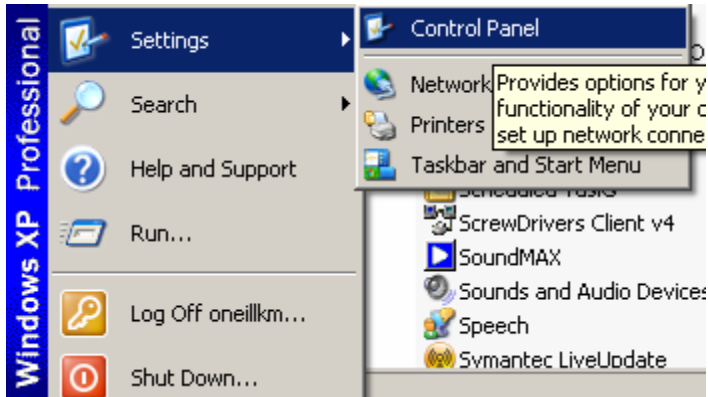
Windows XP Professional

Settings
Search
Help and Support
Run...
Log Off oneillkm...
Shut Down...

Control Panel
Network
Printers
Taskbar and Start Menu

Provides options for y
functionality of your c
set up network conne

Scheduled Tasks
ScrewDrivers Client v4
SoundMAX
Sounds and Audio Devices
Speech
Symantec LiveUpdate